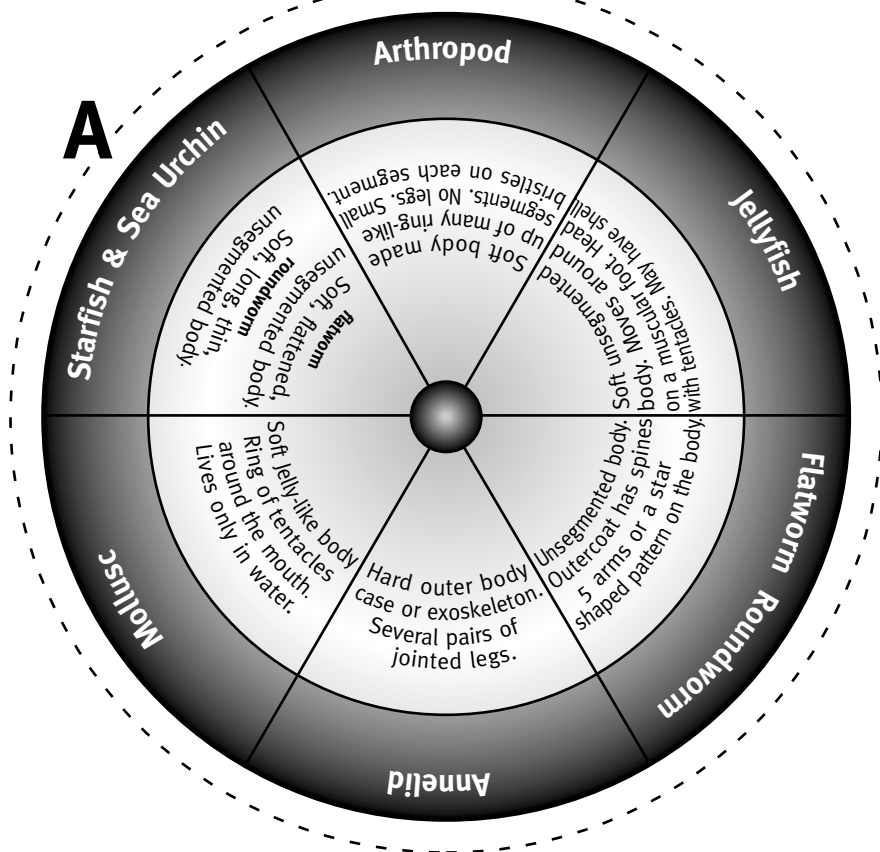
A

Arthropod

Jellyfish

Flatworm Roundworm

Annelid

Mollusc

Starfish & Sea Urchin

Soft body made up of many ring-like segments. No legs. Small bristles on each segment.

Soft unsegmented body. Moves around on a muscular foot. Head with tentacles. May have shell.

Unsegmented body. Outercoat has spines 5 arms or a star shaped pattern on the body.

Hard outer body case or exoskeleton. Several pairs of jointed legs.

Soft Jelly-like body Ring of tentacles around the mouth. Lives only in water.

flatworm
Soft, flattened, unsegmented body.

roundworm
Soft, long, thin, unsegmented body.